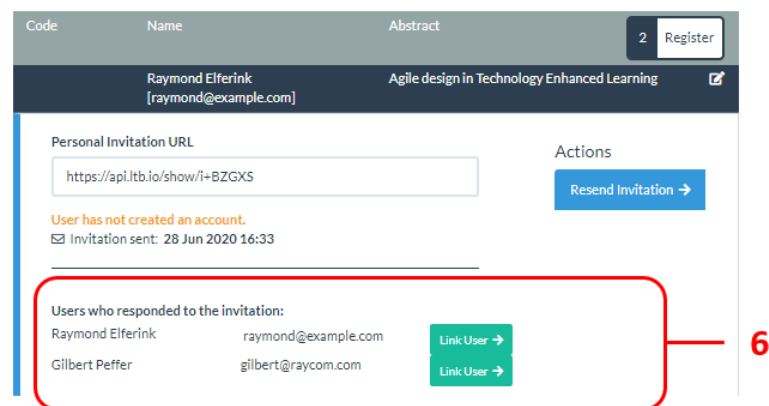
Code Name Abstract 2 Register

Raymond Elferink [raymond@example.com] Agile design in Technology Enhanced Learning

Personal Invitation URL

https://api.ltb.io/show/i+BZGXS

Actions

Resend Invitation →

User has not created an account.

Invitation sent: 28 Jun 2020 16:33

Users who responded to the invitation:

| | | |
|---|---|---|
| Raymond Elferink | raymond@example.com | Link User → |
| Gilbert Peffer | gilbert@raycom.com | Link User → |

6